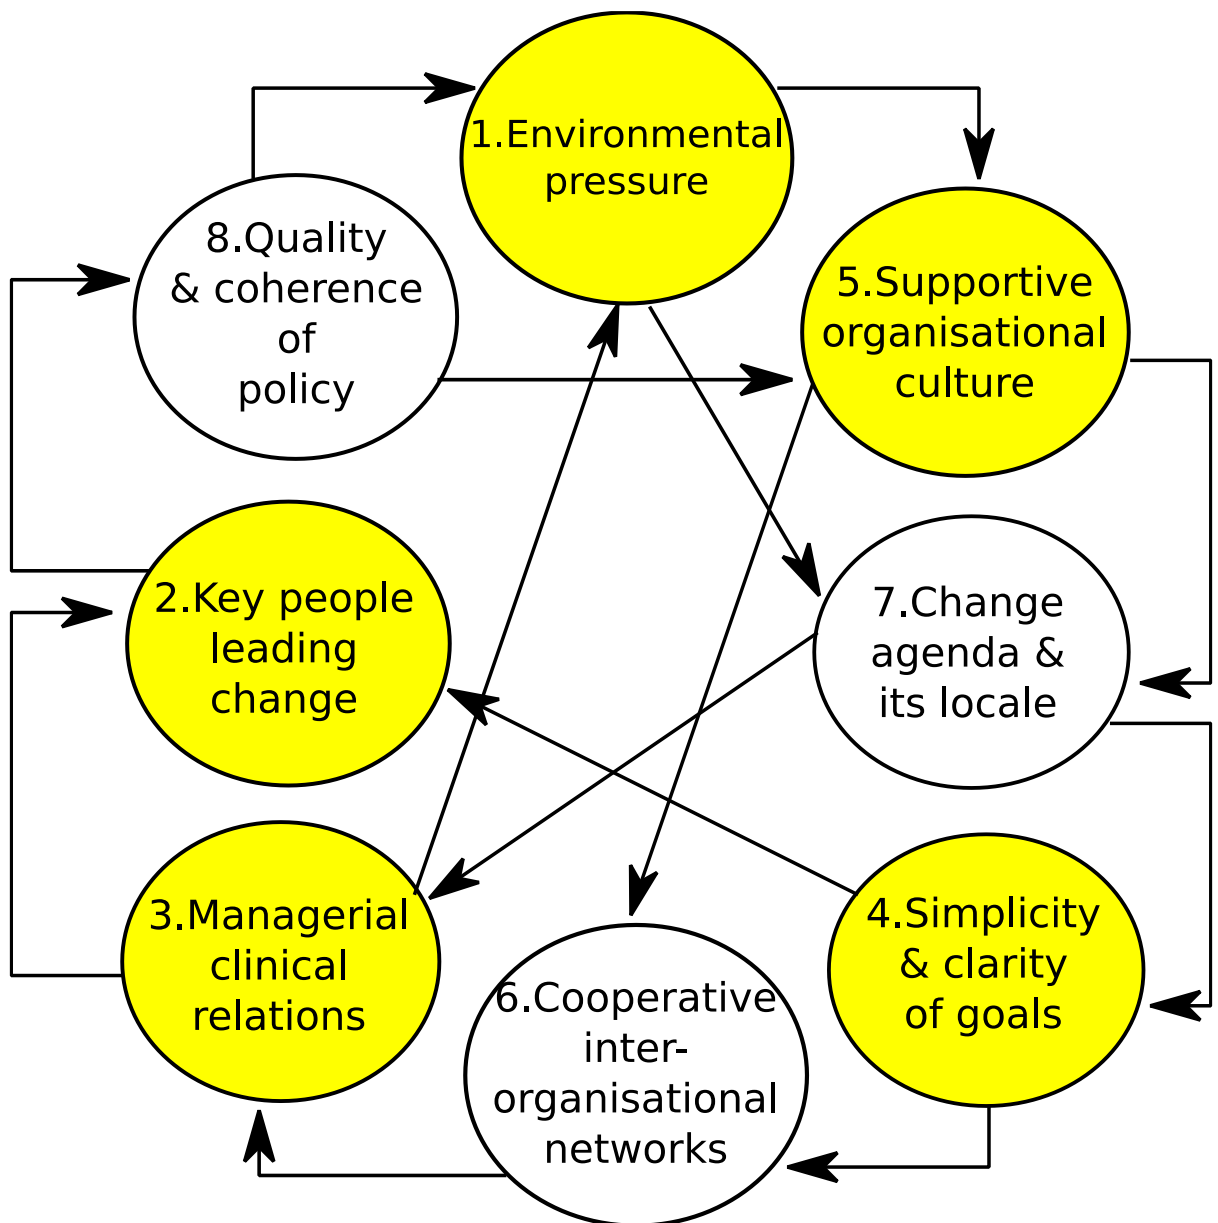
1.Environmental pressure

8.Quality & coherence of policy

5.Supportive organisational culture

2.Key people leading change

7.Change agenda & its locale

3.Managerial clinical relations

4.Simplicity & clarity of goals

6.Cooperative inter-organisational networks